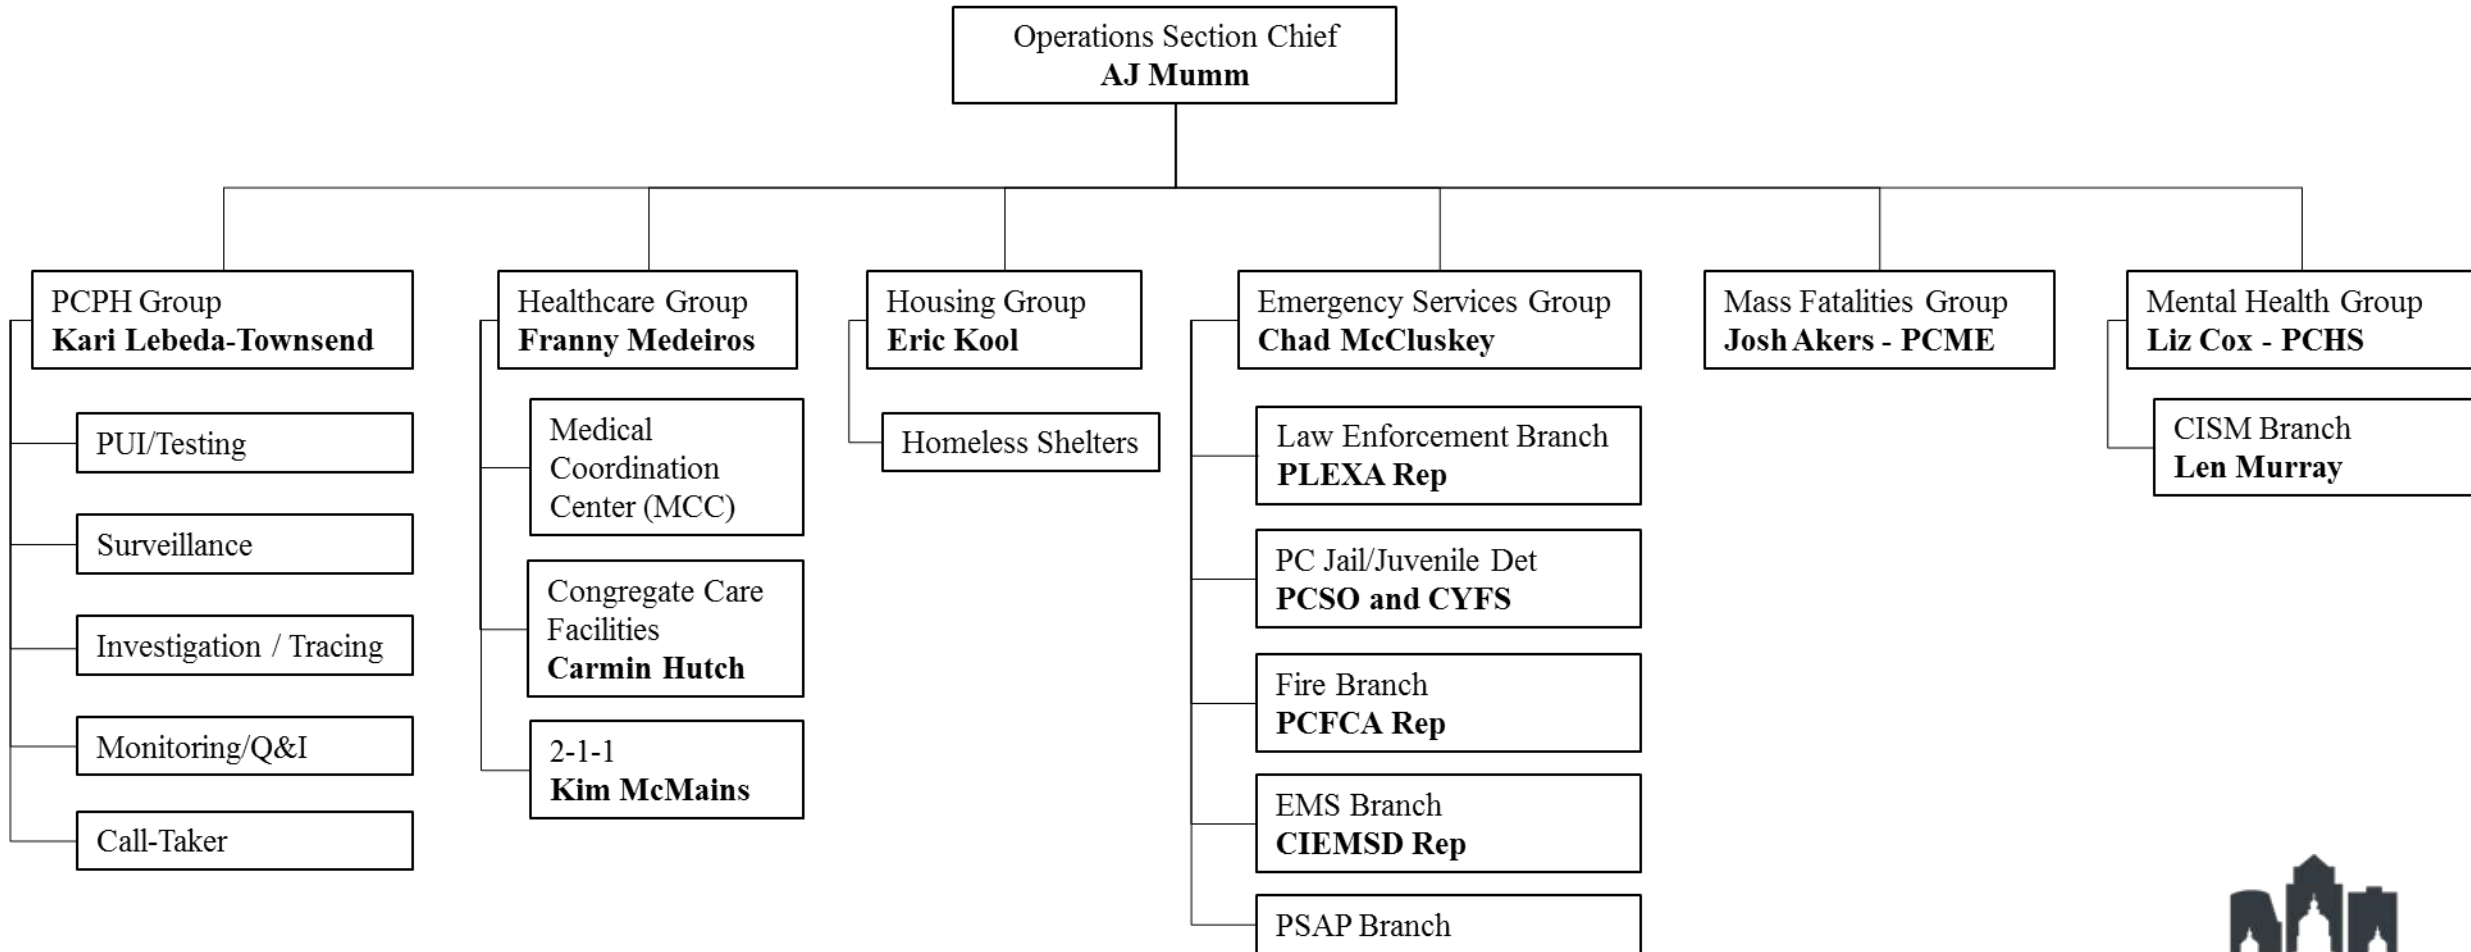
Operations Section Chief
**AJ Mumm**

PCPH Group
**Kari Lebeda-Townsend**

PUI/Testing

Surveillance

Investigation / Tracing

Monitoring/Q&I

Call-Taker

Healthcare Group
**Franny Medeiros**

Medical Coordination Center (MCC)

Congregate Care Facilities
**Carmin Hutch**

2-1-1
**Kim McMains**

Housing Group
**Eric Kool**

Homeless Shelters

Emergency Services Group
**Chad McCluskey**

Law Enforcement Branch
**PLEXA Rep**

PC Jail/Juvenile Det
**PCSO and CYFS**

Fire Branch
**PCFCA Rep**

EMS Branch
**CIEMSD Rep**

PSAP Branch

Mass Fatalities Group
**Josh Akers - PCME**

Mental Health Group
**Liz Cox - PCHS**

CISM Branch
**Len Murray**